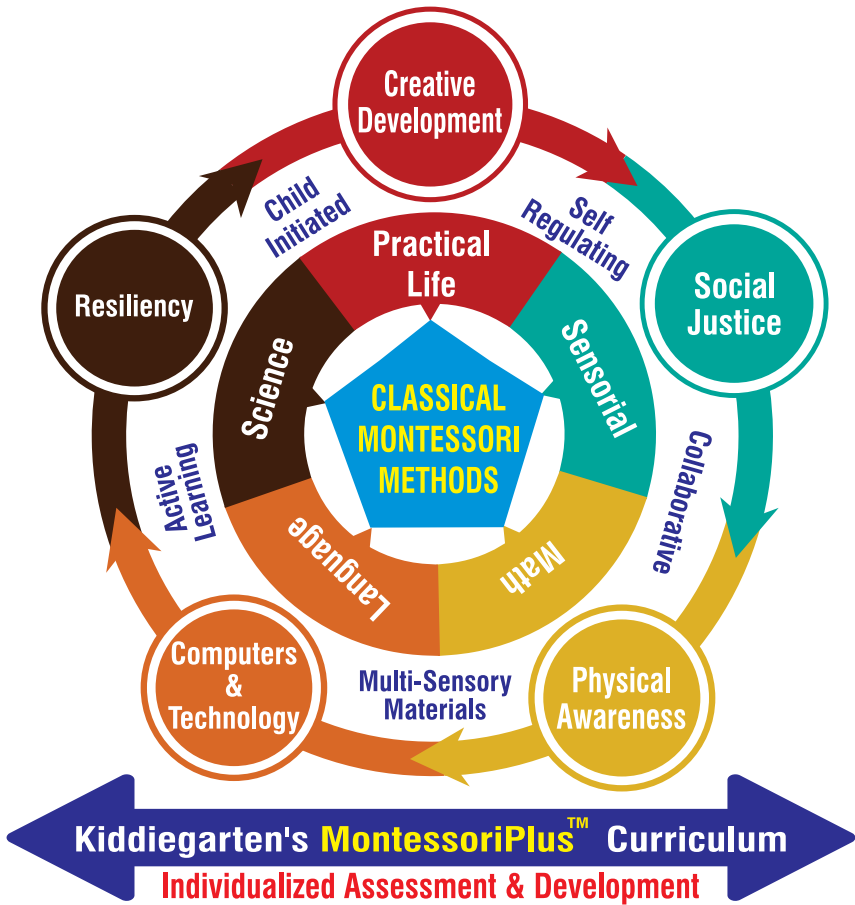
Creative Development

Social Justice

Physical Awareness

Computers & Technology

Resiliency

Child Initiated

Self Regulating

Collaborative

Multi-Sensory Materials

Active Learning

Practical Life

Sensorial

Math

Language

Science

CLASSICAL MONTESSORI METHODS

Kiddiegarten's MontessoriPlus™ Curriculum

Individualized Assessment & Development